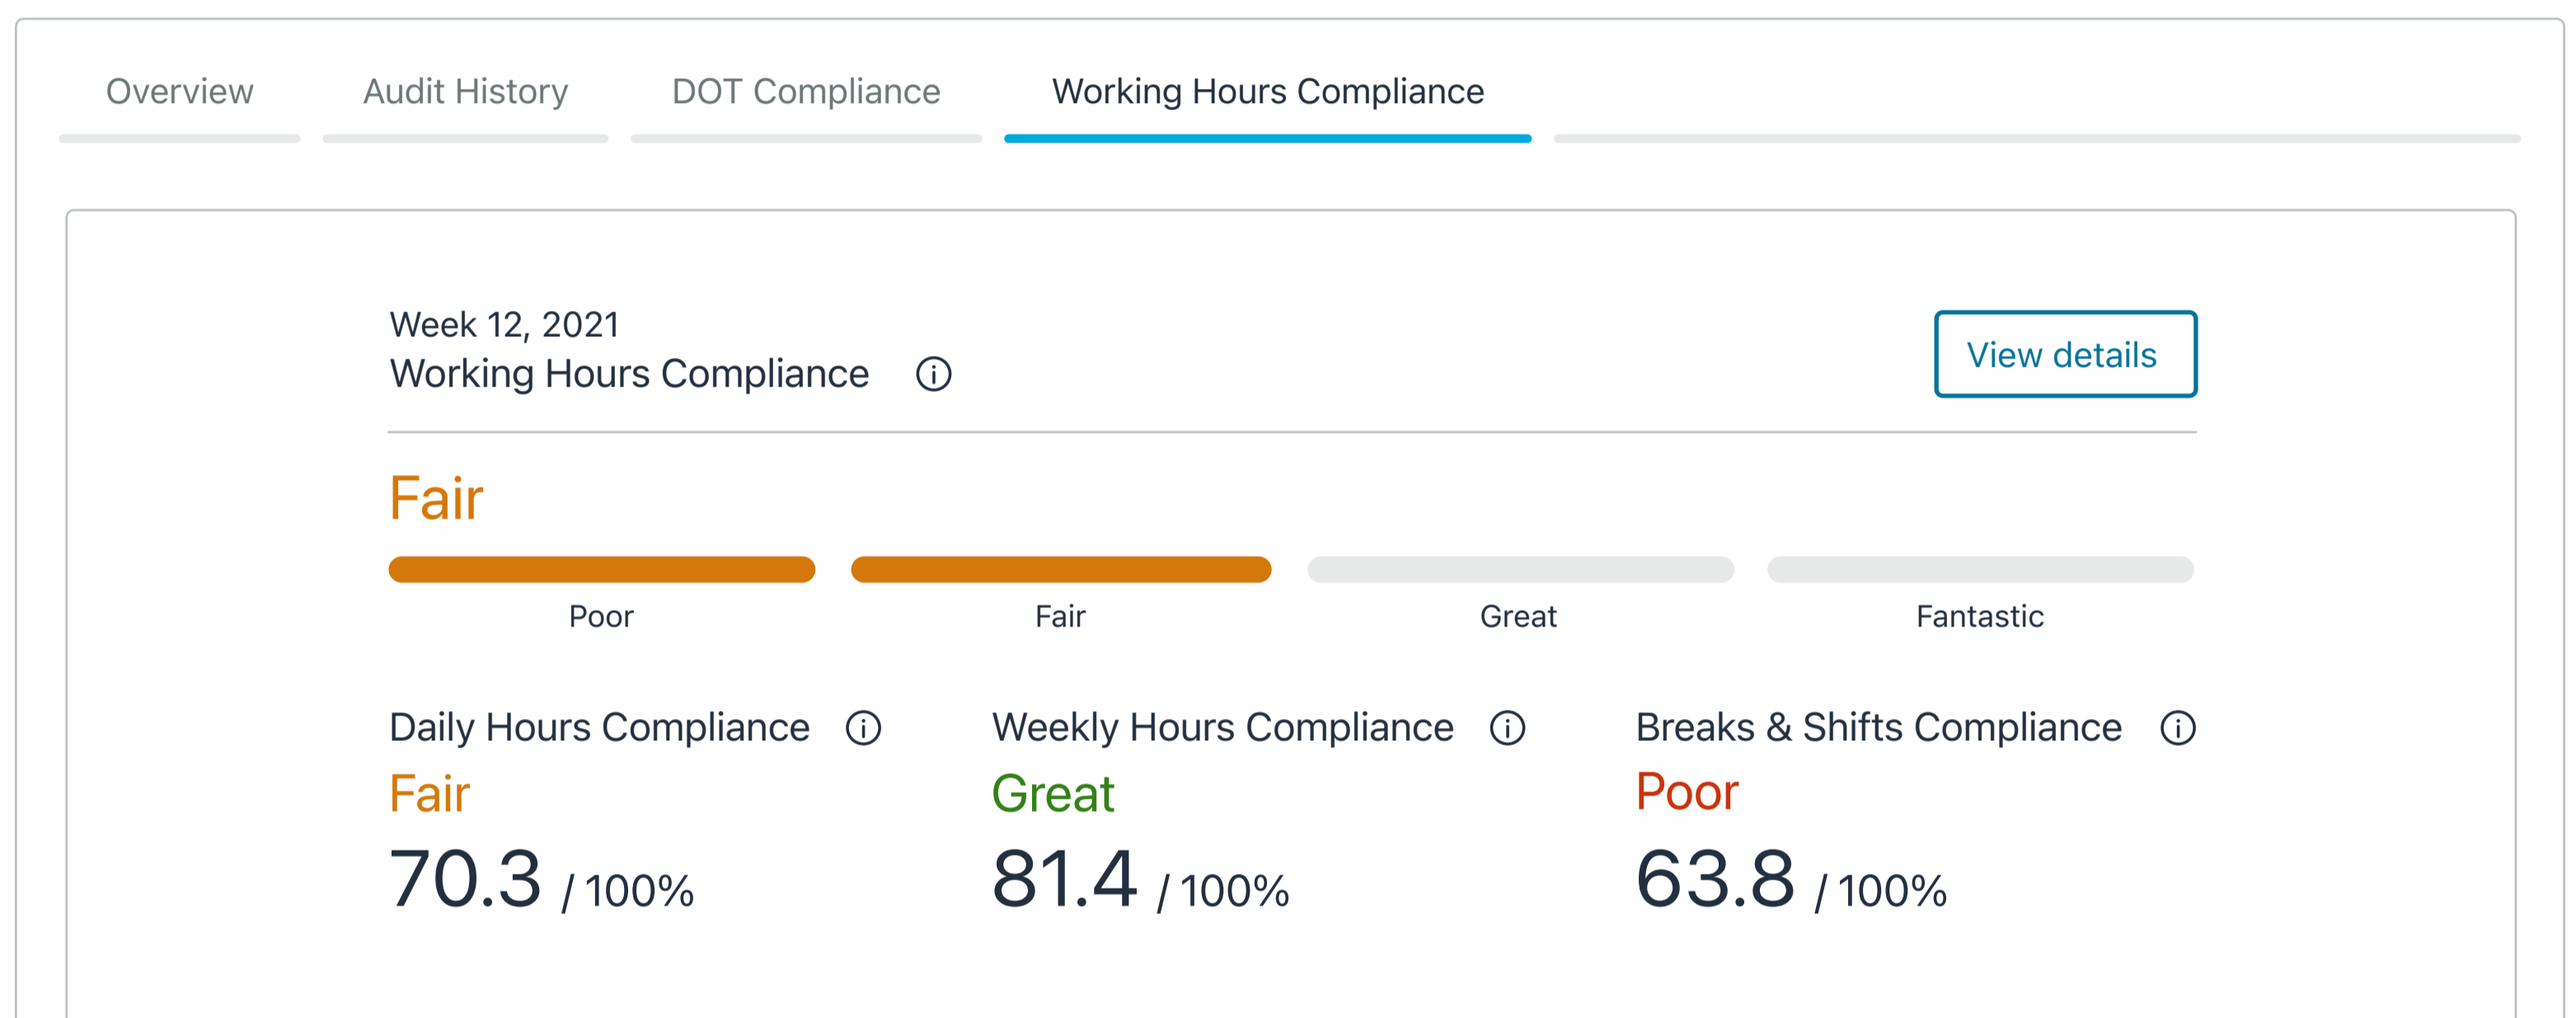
Overview Audit History DOT Compliance Working Hours Compliance

Week 12, 2021
Working Hours Compliance ⓘ

View details

Fair

Poor Fair Great Fantastic

Daily Hours Compliance ⓘ
Fair
70.3 / 100%

Weekly Hours Compliance ⓘ
Great
81.4 / 100%

Breaks & Shifts Compliance ⓘ
Poor
63.8 / 100%